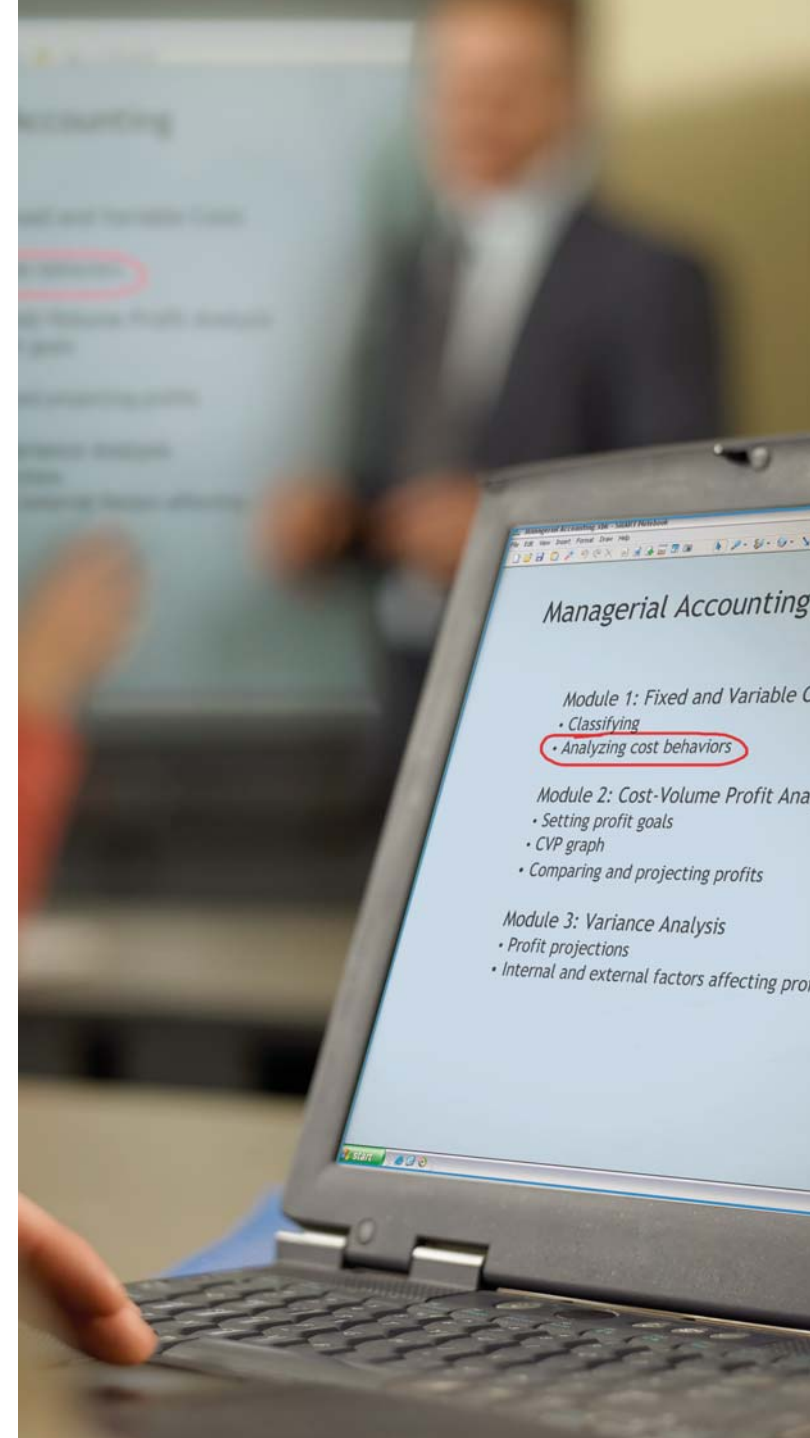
Managerial Accounting.ink - SMART Notebook
File Edit View Insert Format Draw Help

Managerial Accounting

Module 1: Fixed and Variable C
• Classifying
• Analyzing cost behaviors

Module 2: Cost-Volume Profit Ana
• Setting profit goals
• CVP graph
• Comparing and projecting profits

Module 3: Variance Analysis
• Profit projections
• Internal and external factors affecting pro

start